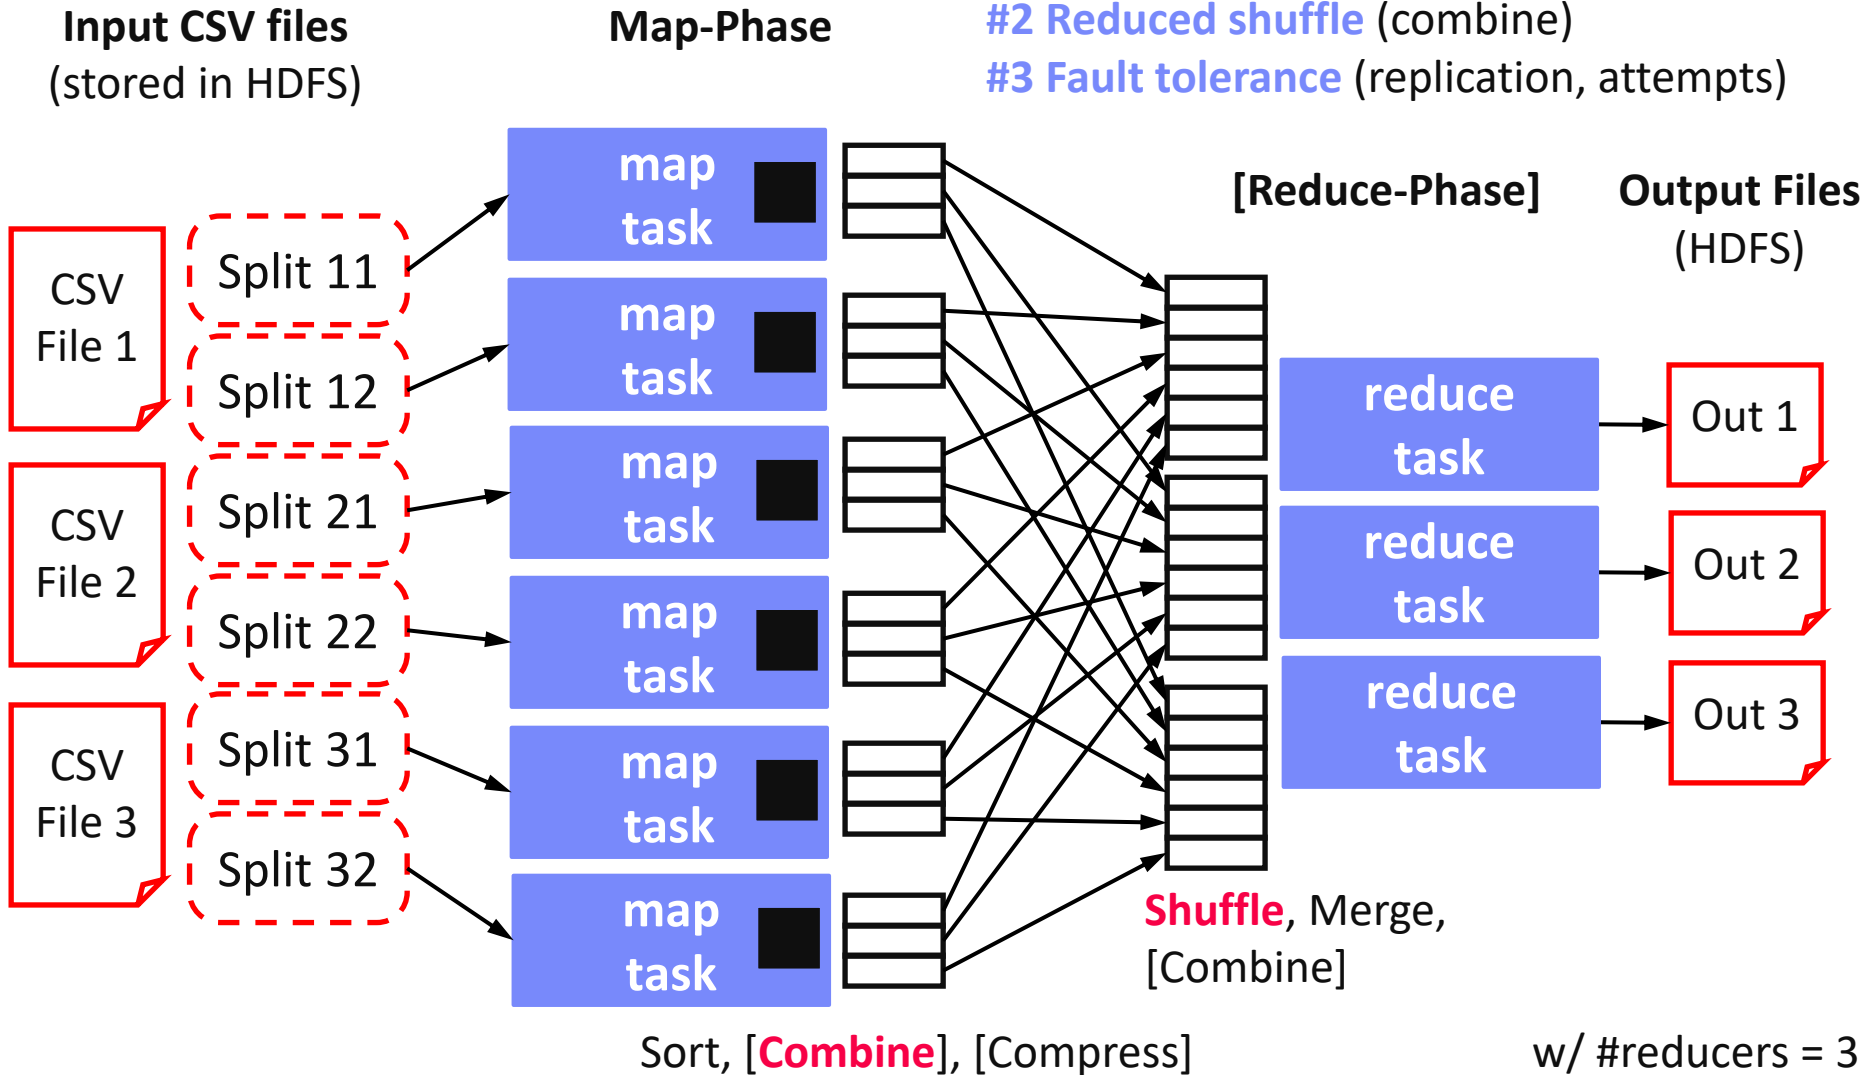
Input CSV files
(stored in HDFS)

Map-Phase

#2 Reduced shuffle (combine)
#3 Fault tolerance (replication, attempts)

CSV File 1

CSV File 2

CSV File 3

Split 11

Split 12

Split 21

Split 22

Split 31

Split 32

map task

map task

map task

map task

map task

map task

[Reduce-Phase]

Output Files (HDFS)

reduce task

reduce task

reduce task

Out 1

Out 2

Out 3

Shuffle, Merge, [Combine]

Sort, [Combine], [Compress]

w/ #reducers = 3